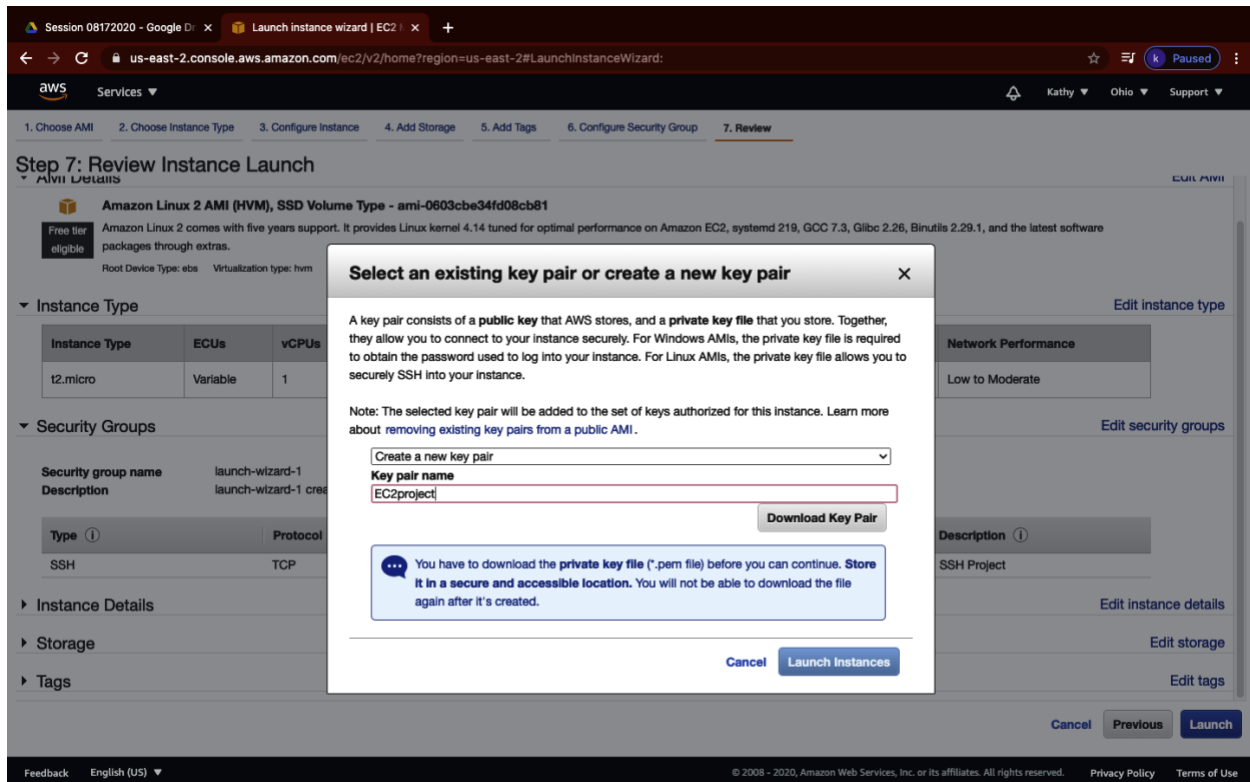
Session 08172020 - Google Dr ×
Launch instance wizard | EC2 ×
+
us-east-2.console.aws.amazon.com/ec2/v2/home?region=us-east-2#LaunchInstanceWizard:
k Paused

aws Services ▼
Kathy ▼ Ohio ▼ Support ▼

1. Choose AMI 2. Choose Instance Type 3. Configure Instance 4. Add Storage 5. Add Tags 6. Configure Security Group 7. Review

Step 7: Review Instance Launch
AMI Details
Edit AMI

Amazon Linux 2 AMI (HVM), SSD Volume Type - ami-0603cbe34fd08cb81
Free tier eligible
Amazon Linux 2 comes with five years support. It provides Linux kernel 4.14 tuned for optimal performance on Amazon EC2, systemd 219, GCC 7.3, Glibc 2.26, Binutils 2.29.1, and the latest software packages through extras.
Root Device Type: ebs Virtualization type: hvm

Instance Type
Edit instance type

| Instance Type | ECUs | vCPUs | Network Performance |
|---|---|---|---|
| t2.micro | Variable | 1 | Low to Moderate |

Security Groups
Edit security groups

Security group name launch-wizard-1
Description launch-wizard-1 crea

| Type | Protocol | Description |
|---|---|---|
| SSH | TCP | SSH Project |

Instance Details
Edit instance details
Storage
Edit storage
Tags
Edit tags

Select an existing key pair or create a new key pair ×

A key pair consists of a public key that AWS stores, and a private key file that you store. Together, they allow you to connect to your instance securely. For Windows AMIs, the private key file is required to obtain the password used to log into your instance. For Linux AMIs, the private key file allows you to securely SSH into your instance.

Note: The selected key pair will be added to the set of keys authorized for this instance. Learn more about removing existing key pairs from a public AMI.

Create a new key pair
Key pair name
EC2project
Download Key Pair

You have to download the private key file (*.pem file) before you can continue. Store it in a secure and accessible location. You will not be able to download the file again after it's created.

Cancel Launch Instances

Cancel Previous Launch

Feedback English (US) ▼
© 2008 - 2020, Amazon Web Services, Inc. or its affiliates. All rights reserved. Privacy Policy Terms of Use